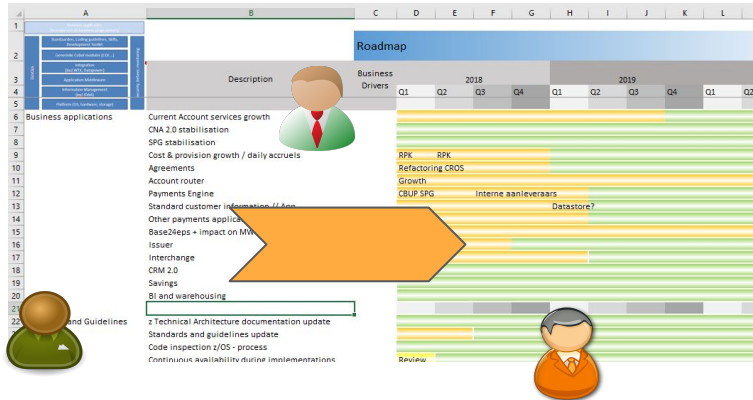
| | A | B | C | D | E | F | G | H | I | J | K | L |
|---|---|---|---|---|---|---|---|---|---|---|---|---|
| 1 | | | | | | | | | | | | |
| 2 | | | Roadmap | | | | | | | | | |
| 3 | | Description | Business Drivers | 2018 | | | | 2019 | | | | |
| 4 | | | | Q1 | Q2 | Q3 | Q4 | Q1 | Q2 | Q3 | Q4 | Q1 |
| 5 | | | | | | | | | | | | |
| 6 | Business applications | Current Account services growth | | | | | | | | | | |
| 7 | | CNA 2.0 stabilisation | | | | | | | | | | |
| 8 | | SPG stabilisation | | | | | | | | | | |
| 9 | | Cost & provision growth / daily accruels | | RPK | RPK | | | | | | | |
| 10 | | Agreements | | Refactoring CROS | | | | | | | | |
| 11 | | Account router | | Growth | | | | | | | | |
| 12 | | Payments Engine | | CBUP SPG | | Interne aanleveraars | | | | | | |
| 13 | | Standard customer information // App | | | | | | Datastore? | | | | |
| 14 | | Other payments applica | | | | | | | | | | |
| 15 | | Base24eps + impact on MW | | | | | | | | | | |
| 16 | | Issuer | | | | | | | | | | |
| 17 | | Interchange | | | | | | | | | | |
| 18 | | CRM 2.0 | | | | | | | | | | |
| 19 | | Savings | | | | | | | | | | |
| 20 | | BI and warehousing | | | | | | | | | | |
| 21 | | | | | | | | | | | | |
| 22 | and Guidelines | z Technical Architecture documentation update | | | | | | | | | | |
| 23 | | Standards and guidelines update | | | | | | | | | | |
| 24 | | Code inspection z/OS - process | | | | | | | | | | |
| 25 | | Continuous availability during implementations | | Review | | | | | | | | |